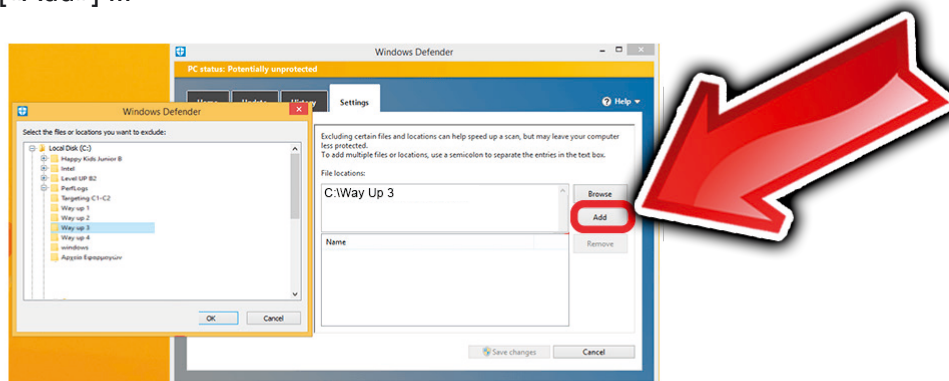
Windows Defender

PC status: Potentially unprotected

Home Update History Settings

Help

Windows Defender

Select the files or locations you want to exclude:

Local Disk (C:)
Happy Kids Junior B
Intel
Level UP B2
PerfLogs
Targeting C1-C2
Way up 1
Way up 2
Way up 3
Way up 4
windows
Αρχεία Εφαρμογών

OK Cancel

Excluding certain files and locations can help speed up a scan, but may leave your computer less protected.
To add multiple files or locations, use a semicolon to separate the entries in the text box.

File locations:

C:\Way Up 3

Browse

Add

Name

Remove

Save changes Cancel